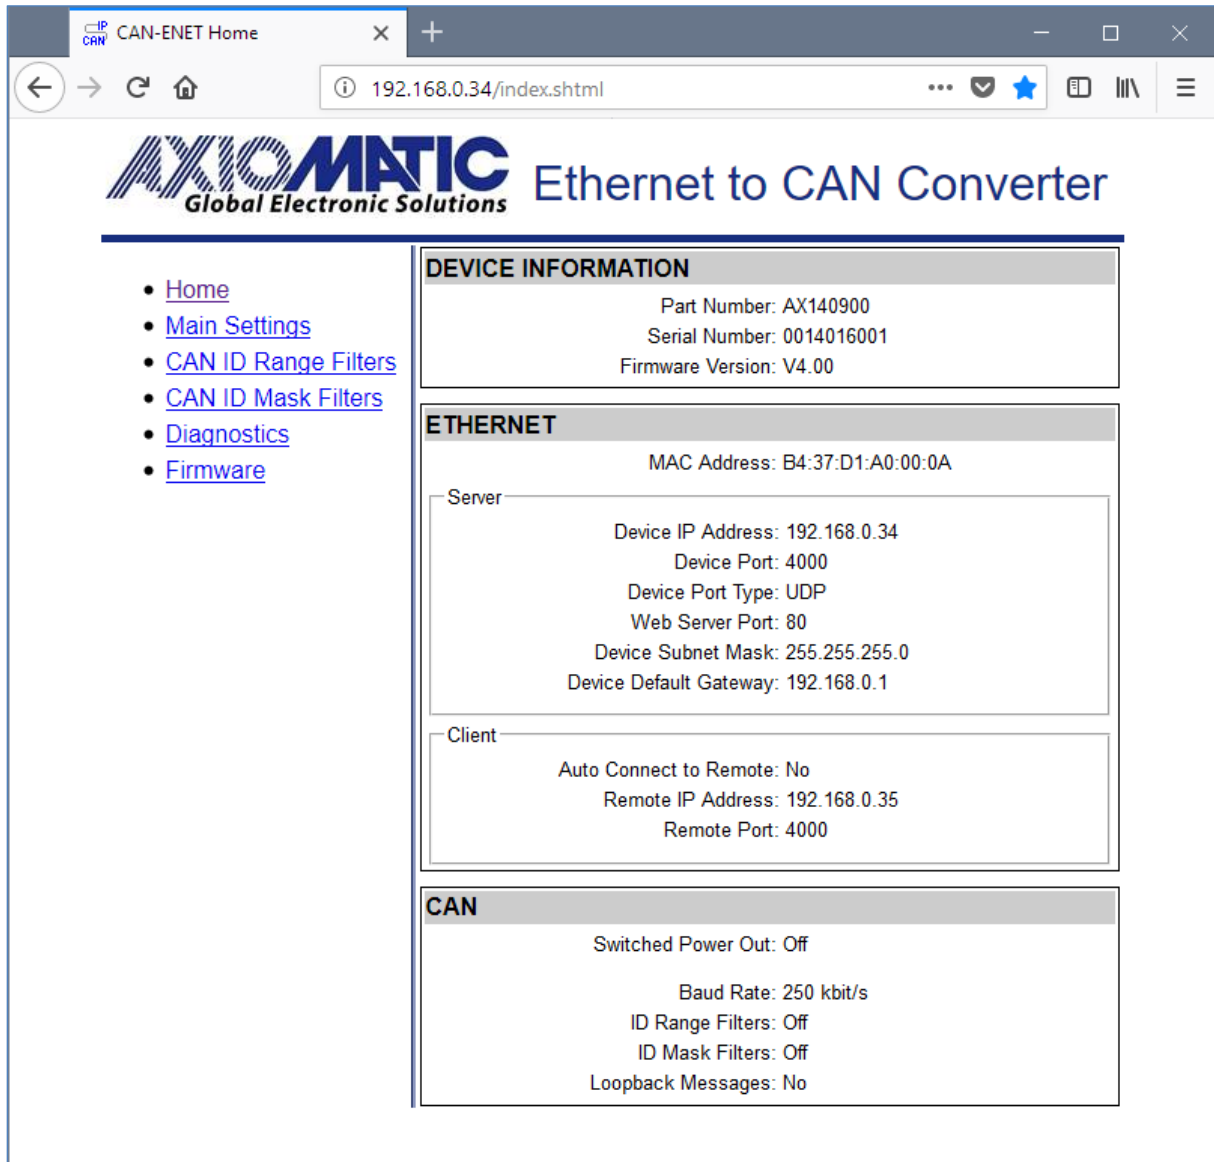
IP CAN CAN-ENET Home ×

192.168.0.34/index.shtml

AXIOMATIC Global Electronic Solutions

Ethernet to CAN Converter

- Home
- Main Settings
- CAN ID Range Filters
- CAN ID Mask Filters
- Diagnostics
- Firmware

DEVICE INFORMATION

Part Number: AX140900
Serial Number: 0014016001
Firmware Version: V4.00

ETHERNET

MAC Address: B4:37:D1:A0:00:0A

Server

Device IP Address: 192.168.0.34
Device Port: 4000
Device Port Type: UDP
Web Server Port: 80
Device Subnet Mask: 255.255.255.0
Device Default Gateway: 192.168.0.1

Client

Auto Connect to Remote: No
Remote IP Address: 192.168.0.35
Remote Port: 4000

CAN

Switched Power Out: Off

Baud Rate: 250 kbit/s
ID Range Filters: Off
ID Mask Filters: Off
Loopback Messages: No